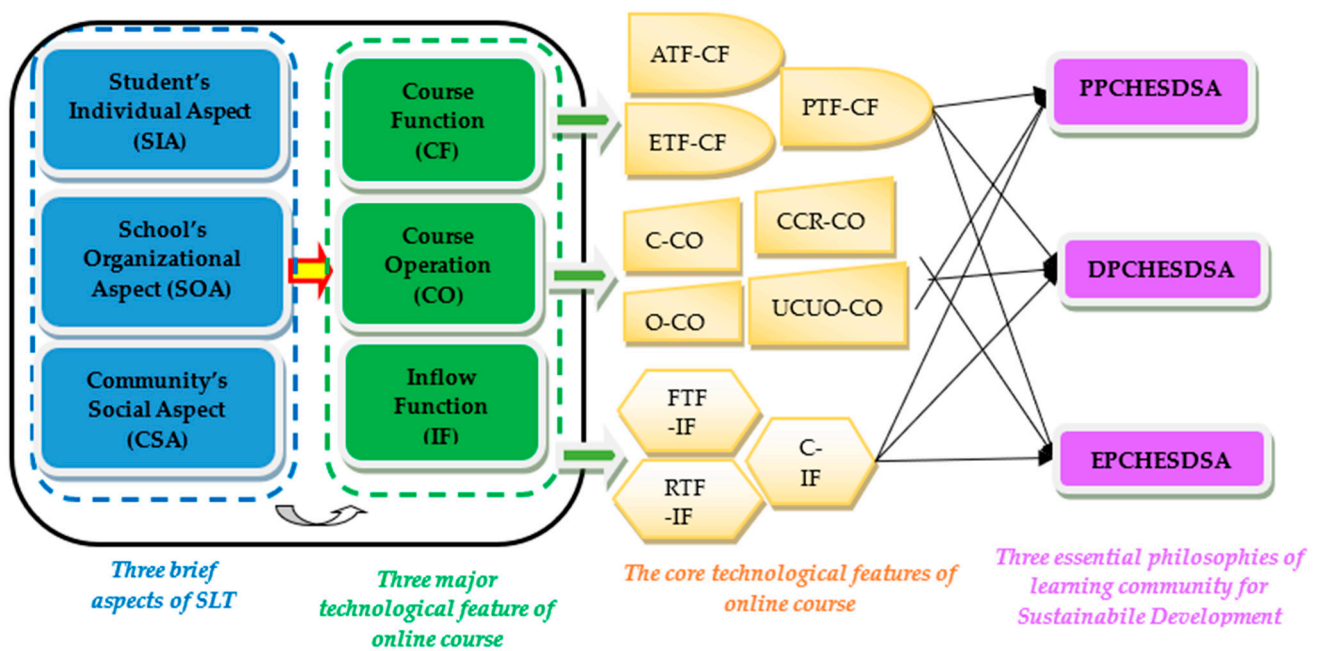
Student's Individual Aspect (SIA)

School's Organizational Aspect (SOA)

Community's Social Aspect (CSA)

Course Function (CF)

Course Operation (CO)

Inflow Function (IF)

ATF-CF

ETF-CF

PTF-CF

C-CO

CCR-CO

O-CO

UCUO-CO

FTF -IF

RTF -IF

C- IF

PPCHESDSA

DPCHESDSA

EPCHESDSA

Three brief aspects of SLT

Three major technological feature of online course

The core technological features of online course

Three essential philosophies of learning community for Sustainabile Development